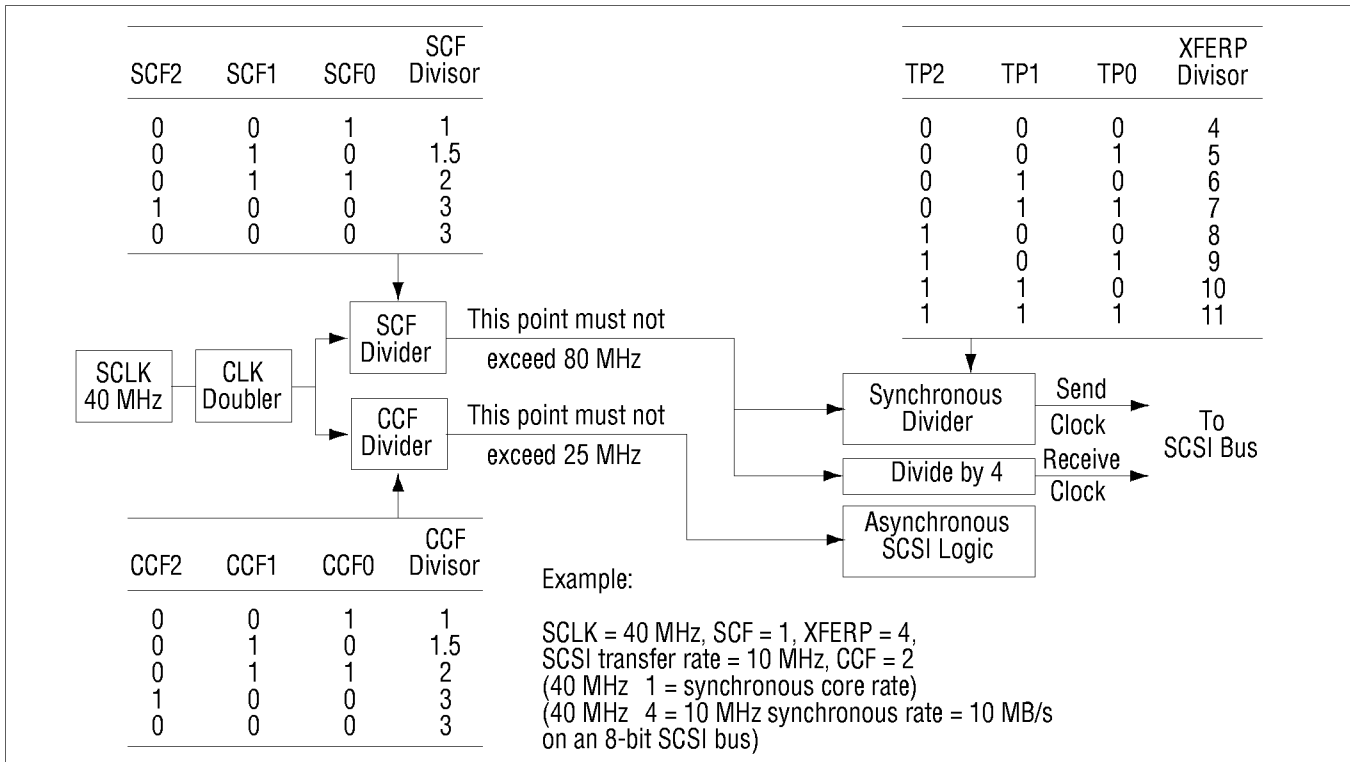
| SCF2 | SCF1 | SCF0 | SCF Divisor |
|---|---|---|---|
| 0 | 0 | 1 | 1 |
| 0 | 1 | 0 | 1.5 |
| 0 | 1 | 1 | 2 |
| 1 | 0 | 0 | 3 |
| 0 | 0 | 0 | 3 |

| TP2 | TP1 | TP0 | XFERP Divisor |
|---|---|---|---|
| 0 | 0 | 0 | 4 |
| 0 | 0 | 1 | 5 |
| 0 | 1 | 0 | 6 |
| 0 | 1 | 1 | 7 |
| 1 | 0 | 0 | 8 |
| 1 | 0 | 1 | 9 |
| 1 | 1 | 0 | 10 |
| 1 | 1 | 1 | 11 |

SCLK 40 MHz

CLK Doubler

SCF Divider

This point must not exceed 80 MHz

CCF Divider

This point must not exceed 25 MHz

Synchronous Divider

Send Clock

Divide by 4

Receive Clock

To SCSI Bus

Asynchronous SCSI Logic

| CCF2 | CCF1 | CCF0 | CCF Divisor |
|---|---|---|---|
| 0 | 0 | 1 | 1 |
| 0 | 1 | 0 | 1.5 |
| 0 | 1 | 1 | 2 |
| 1 | 0 | 0 | 3 |
| 0 | 0 | 0 | 3 |

Example:

SCLK = 40 MHz, SCF = 1, XFERP = 4, SCSI transfer rate = 10 MHz, CCF = 2
(40 MHz 1 = synchronous core rate)
(40 MHz 4 = 10 MHz synchronous rate = 10 MB/s on an 8-bit SCSI bus)